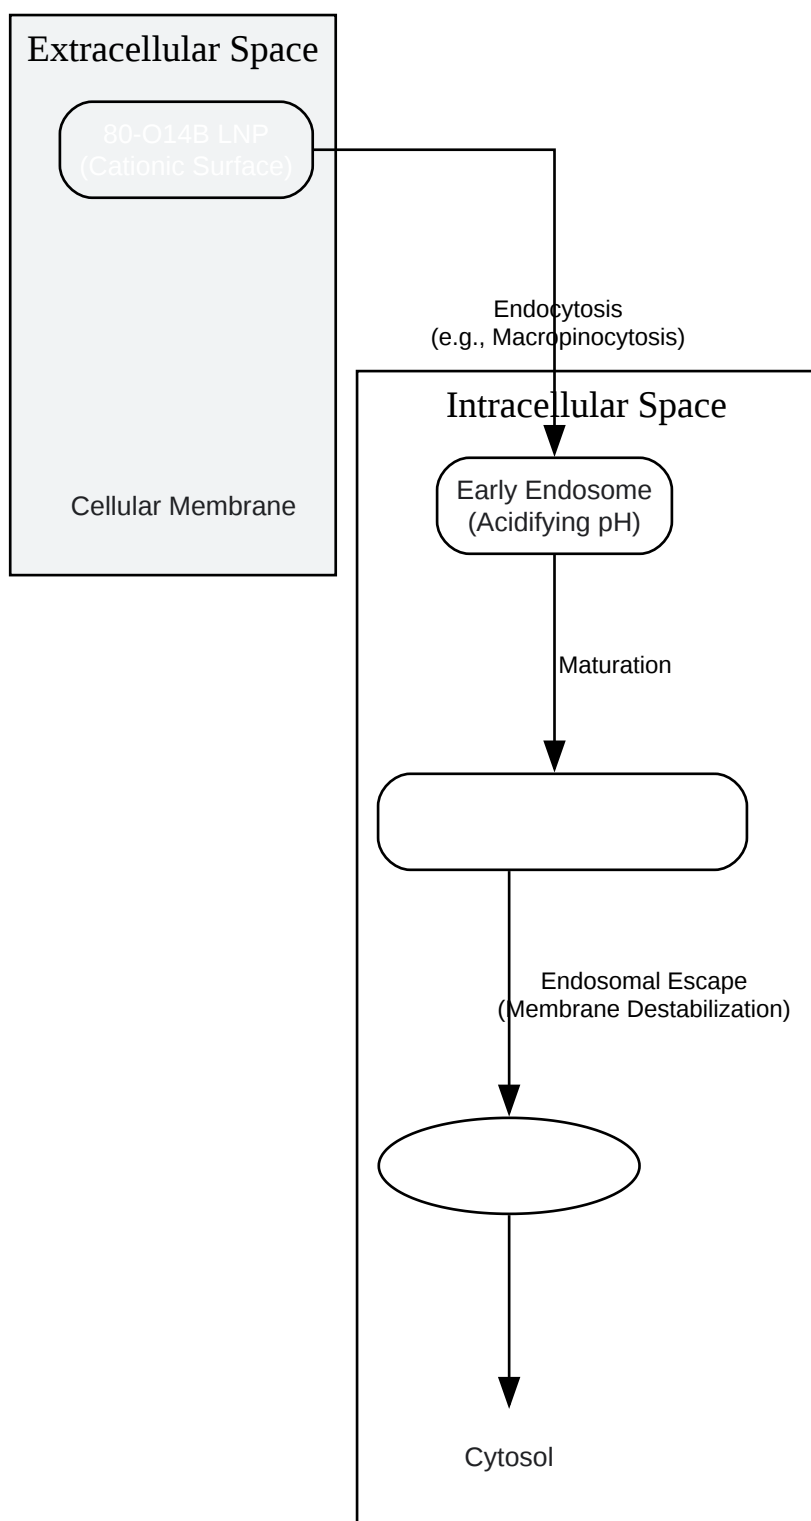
Extracellular Space

80-O14B LNP
(Cationic Surface)

Endocytosis
(e.g., Macropinocytosis)

Intracellular Space

Early Endosome
(Acidifying pH)

Cellular Membrane

Maturation

Endosomal Escape
(Membrane Destabilization)

Cytosol